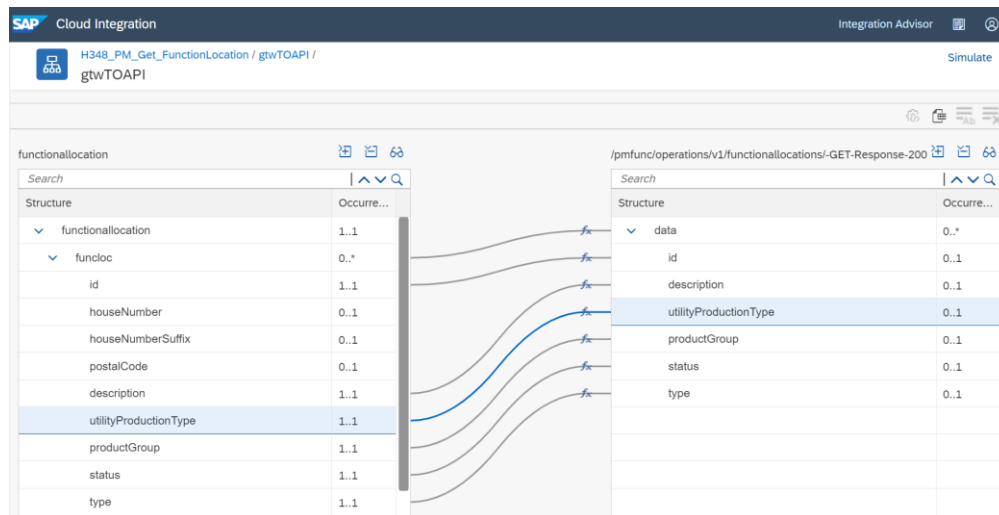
SAP Cloud Integration

Integration Advisor

H348_PM_Get_FunctionLocation / gtwTOAPI /
gtwTOAPI

Simulate

functionallocation

Search

| Structure | Occurre... |
|---|---|
| functionallocation | 1..1 |
| funcloc | 0..* |
| id | 1..1 |
| houseNumber | 0..1 |
| houseNumberSuffix | 0..1 |
| postalCode | 0..1 |
| description | 1..1 |
| utilityProductionType | 1..1 |
| productGroup | 1..1 |
| status | 1..1 |
| type | 1..1 |

/pmfunc/operations/v1/functionallocations/-GET-Response-200

Search

| Structure | Occurre... |
|---|---|
| data | 0..* |
| id | 0..1 |
| description | 0..1 |
| utilityProductionType | 0..1 |
| productGroup | 0..1 |
| status | 0..1 |
| type | 0..1 |